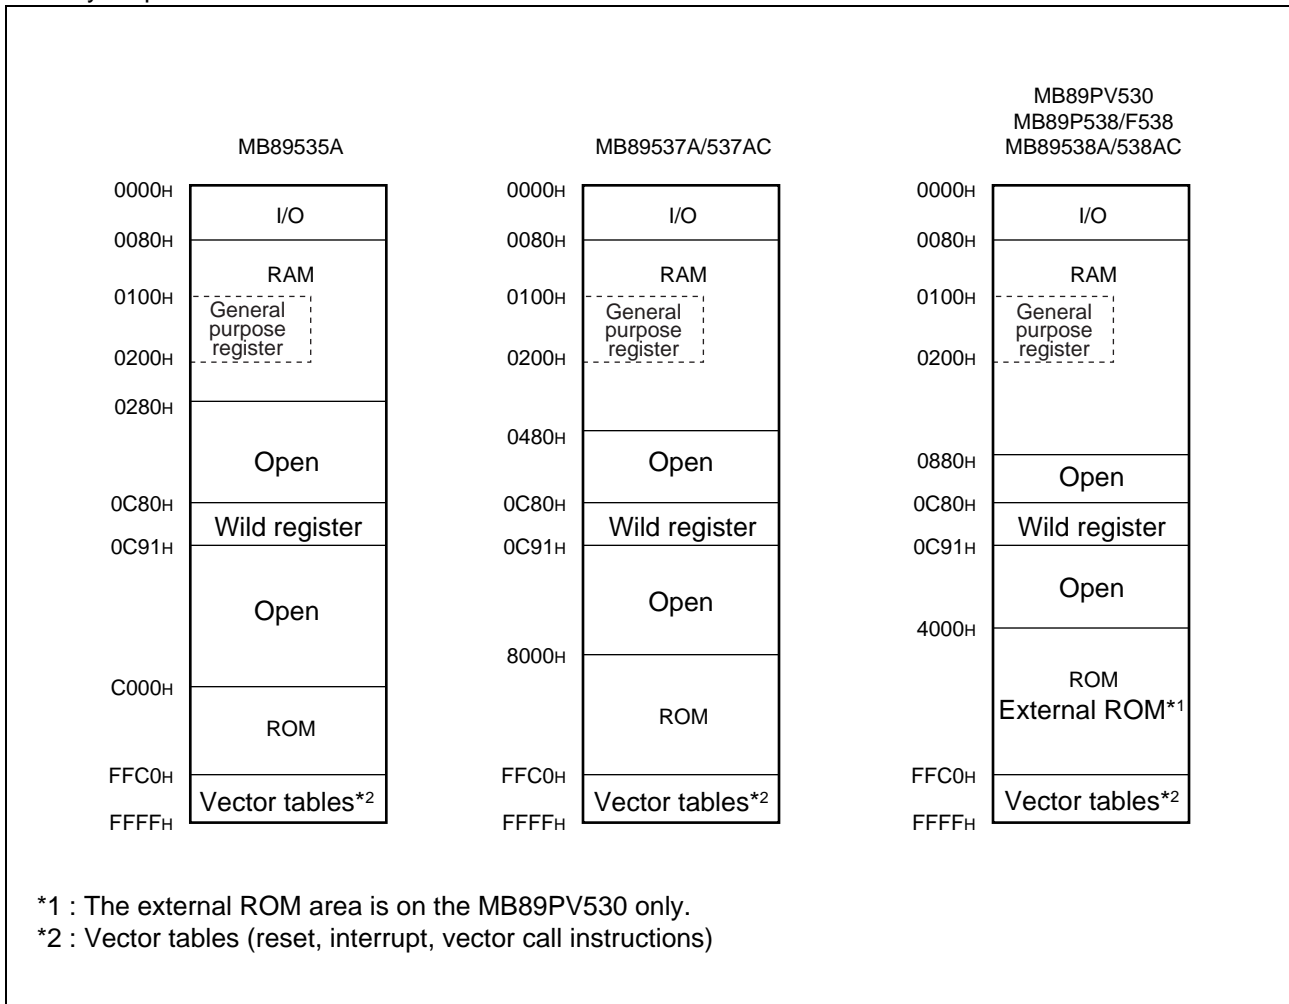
MB89535A

0000H
I/O
0080H
RAM
0100H
General purpose register
0200H
0280H
Open
0C80H
Wild register
0C91H
Open
C000H
ROM
FFC0H
Vector tables*2
FFFFH

MB89537A/537AC

0000H
I/O
0080H
RAM
0100H
General purpose register
0200H
0480H
Open
0C80H
Wild register
0C91H
Open
8000H
ROM
FFC0H
Vector tables*2
FFFFH

MB89PV530
MB89P538/F538
MB89538A/538AC

0000H
I/O
0080H
RAM
0100H
General purpose register
0200H
0880H
Open
0C80H
Wild register
0C91H
Open
4000H
ROM
External ROM*1
FFC0H
Vector tables*2
FFFFH

*1 : The external ROM area is on the MB89PV530 only.
*2 : Vector tables (reset, interrupt, vector call instructions)